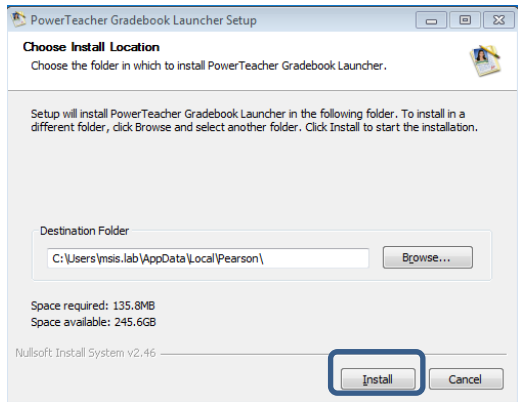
PowerTeacher Gradebook Launcher Setup

Choose Install Location

Choose the folder in which to install PowerTeacher Gradebook Launcher.

Setup will install PowerTeacher Gradebook Launcher in the following folder. To install in a different folder, click Browse and select another folder. Click Install to start the installation.

Destination Folder

C:\Users\msis.lab\AppData\Local\Pearson\

Browse...

Space required: 135.8MB

Space available: 245.6GB

Nullsoft Install System v2.46

Install

Cancel